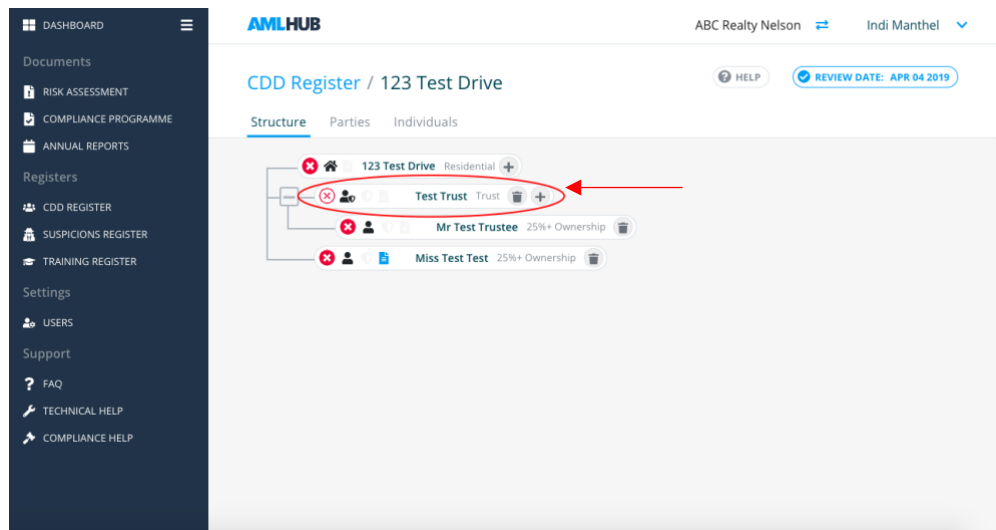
DASHBOARD

Documents

RISK ASSESSMENT

COMPLIANCE PROGRAMME

ANNUAL REPORTS

Registers

CDD REGISTER

SUSPICIONS REGISTER

TRAINING REGISTER

Settings

USERS

Support

FAQ

TECHNICAL HELP

COMPLIANCE HELP

AMLHUB

ABC Realty Nelson

Indi Manthel

CDD Register / 123 Test Drive

HELP

REVIEW DATE: APR 04 2019

Structure Parties Individuals

123 Test Drive Residential

Test Trust Trust

Mr Test Trustee 25%+ Ownership

Miss Test Test 25%+ Ownership